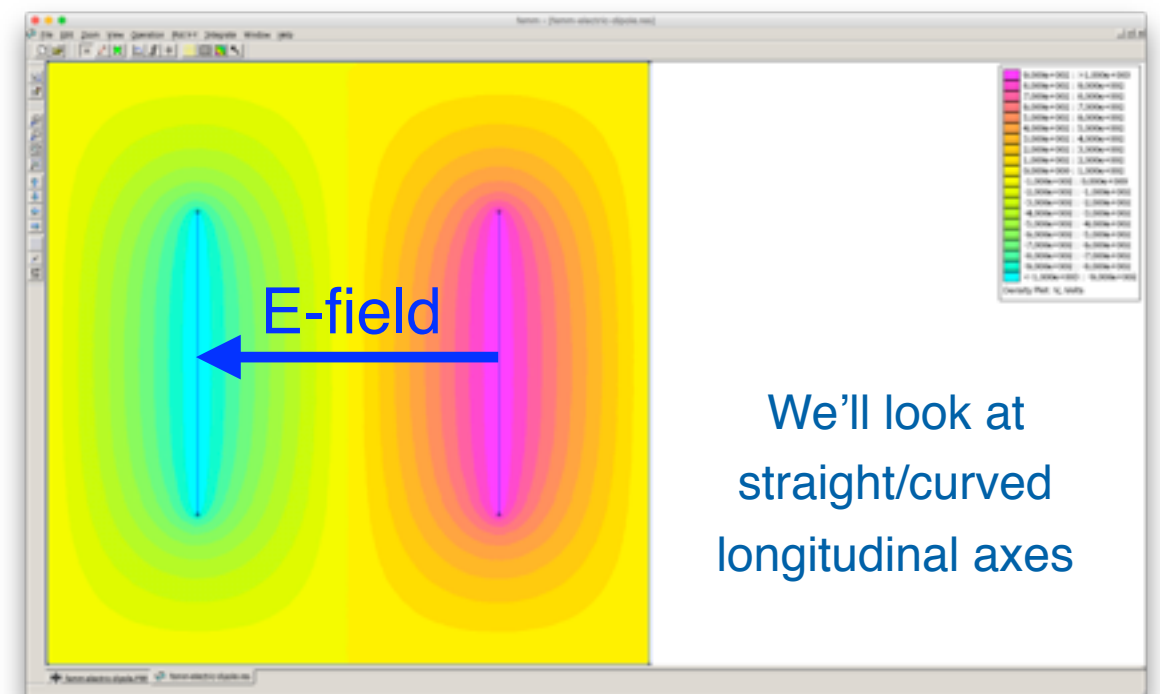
femm - [femm-electric-dipole.fee]

File Edit Zoom View Operation Mesh Integrate Window Help

E-field

We'll look at straight/curved longitudinal axes

| |
|---|
| 9.000e+002 : >1.000e+003 |
| 8.000e+002 : 9.000e+002 |
| 7.000e+002 : 8.000e+002 |
| 6.000e+002 : 7.000e+002 |
| 5.000e+002 : 6.000e+002 |
| 4.000e+002 : 5.000e+002 |
| 3.000e+002 : 4.000e+002 |
| 2.000e+002 : 3.000e+002 |
| 1.000e+002 : 2.000e+002 |
| 0.000e+000 : 1.000e+002 |
| -1.000e+002 : 0.000e+000 |
| -2.000e+002 : -1.000e+002 |
| -3.000e+002 : -2.000e+002 |
| -4.000e+002 : -3.000e+002 |
| -5.000e+002 : -4.000e+002 |
| -6.000e+002 : -5.000e+002 |
| -7.000e+002 : -6.000e+002 |
| -8.000e+002 : -7.000e+002 |
| -9.000e+002 : -8.000e+002 |
| <-1.000e+003 : -9.000e+002 |

Density Plot: V, Volts

femm-electric-dipole.FEE femm-electric-dipole.res